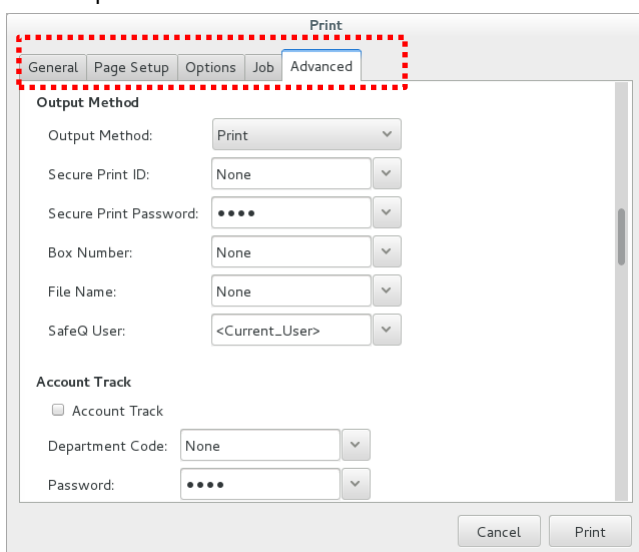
Print

General | Page Setup | Options | Job | Advanced

Output Method

Output Method: Print

Secure Print ID: None

Secure Print Password: ●●●●

Box Number: None

File Name: None

SafeQ User: <Current_User>

Account Track

Account Track

Department Code: None

Password: ●●●●

Cancel | Print